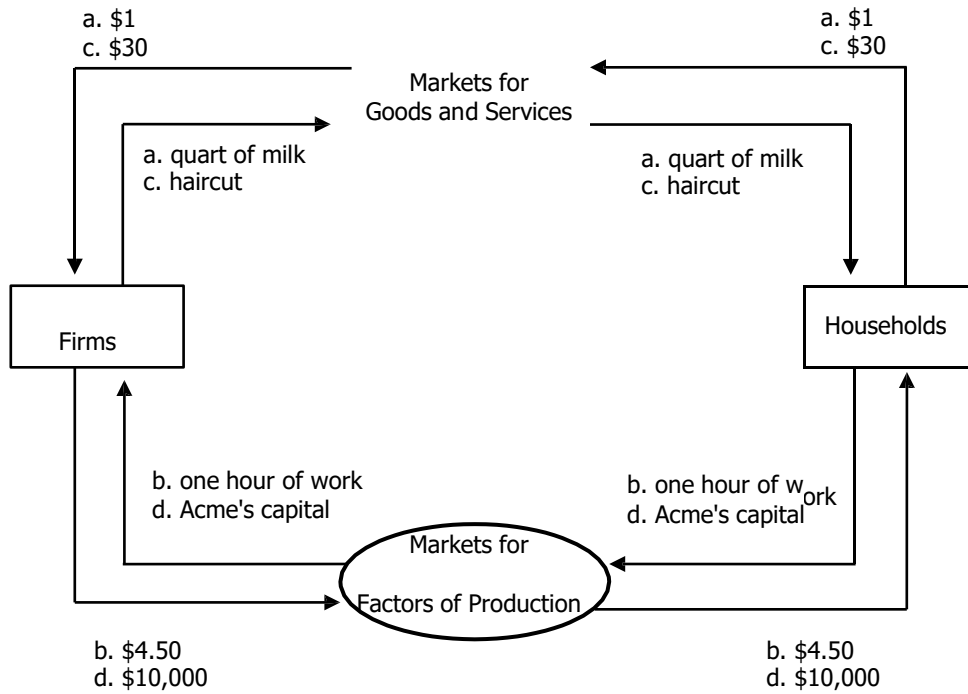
a. \$1
c. \$30

a. \$1
c. \$30

Markets for
Goods and Services

a. quart of milk
c. haircut

a. quart of milk
c. haircut

Firms

Households

b. one hour of work
d. Acme's capital

b. one hour of work
d. Acme's capital

Markets for
Factors of Production

b. \$4.50
d. \$10,000

b. \$4.50
d. \$10,000